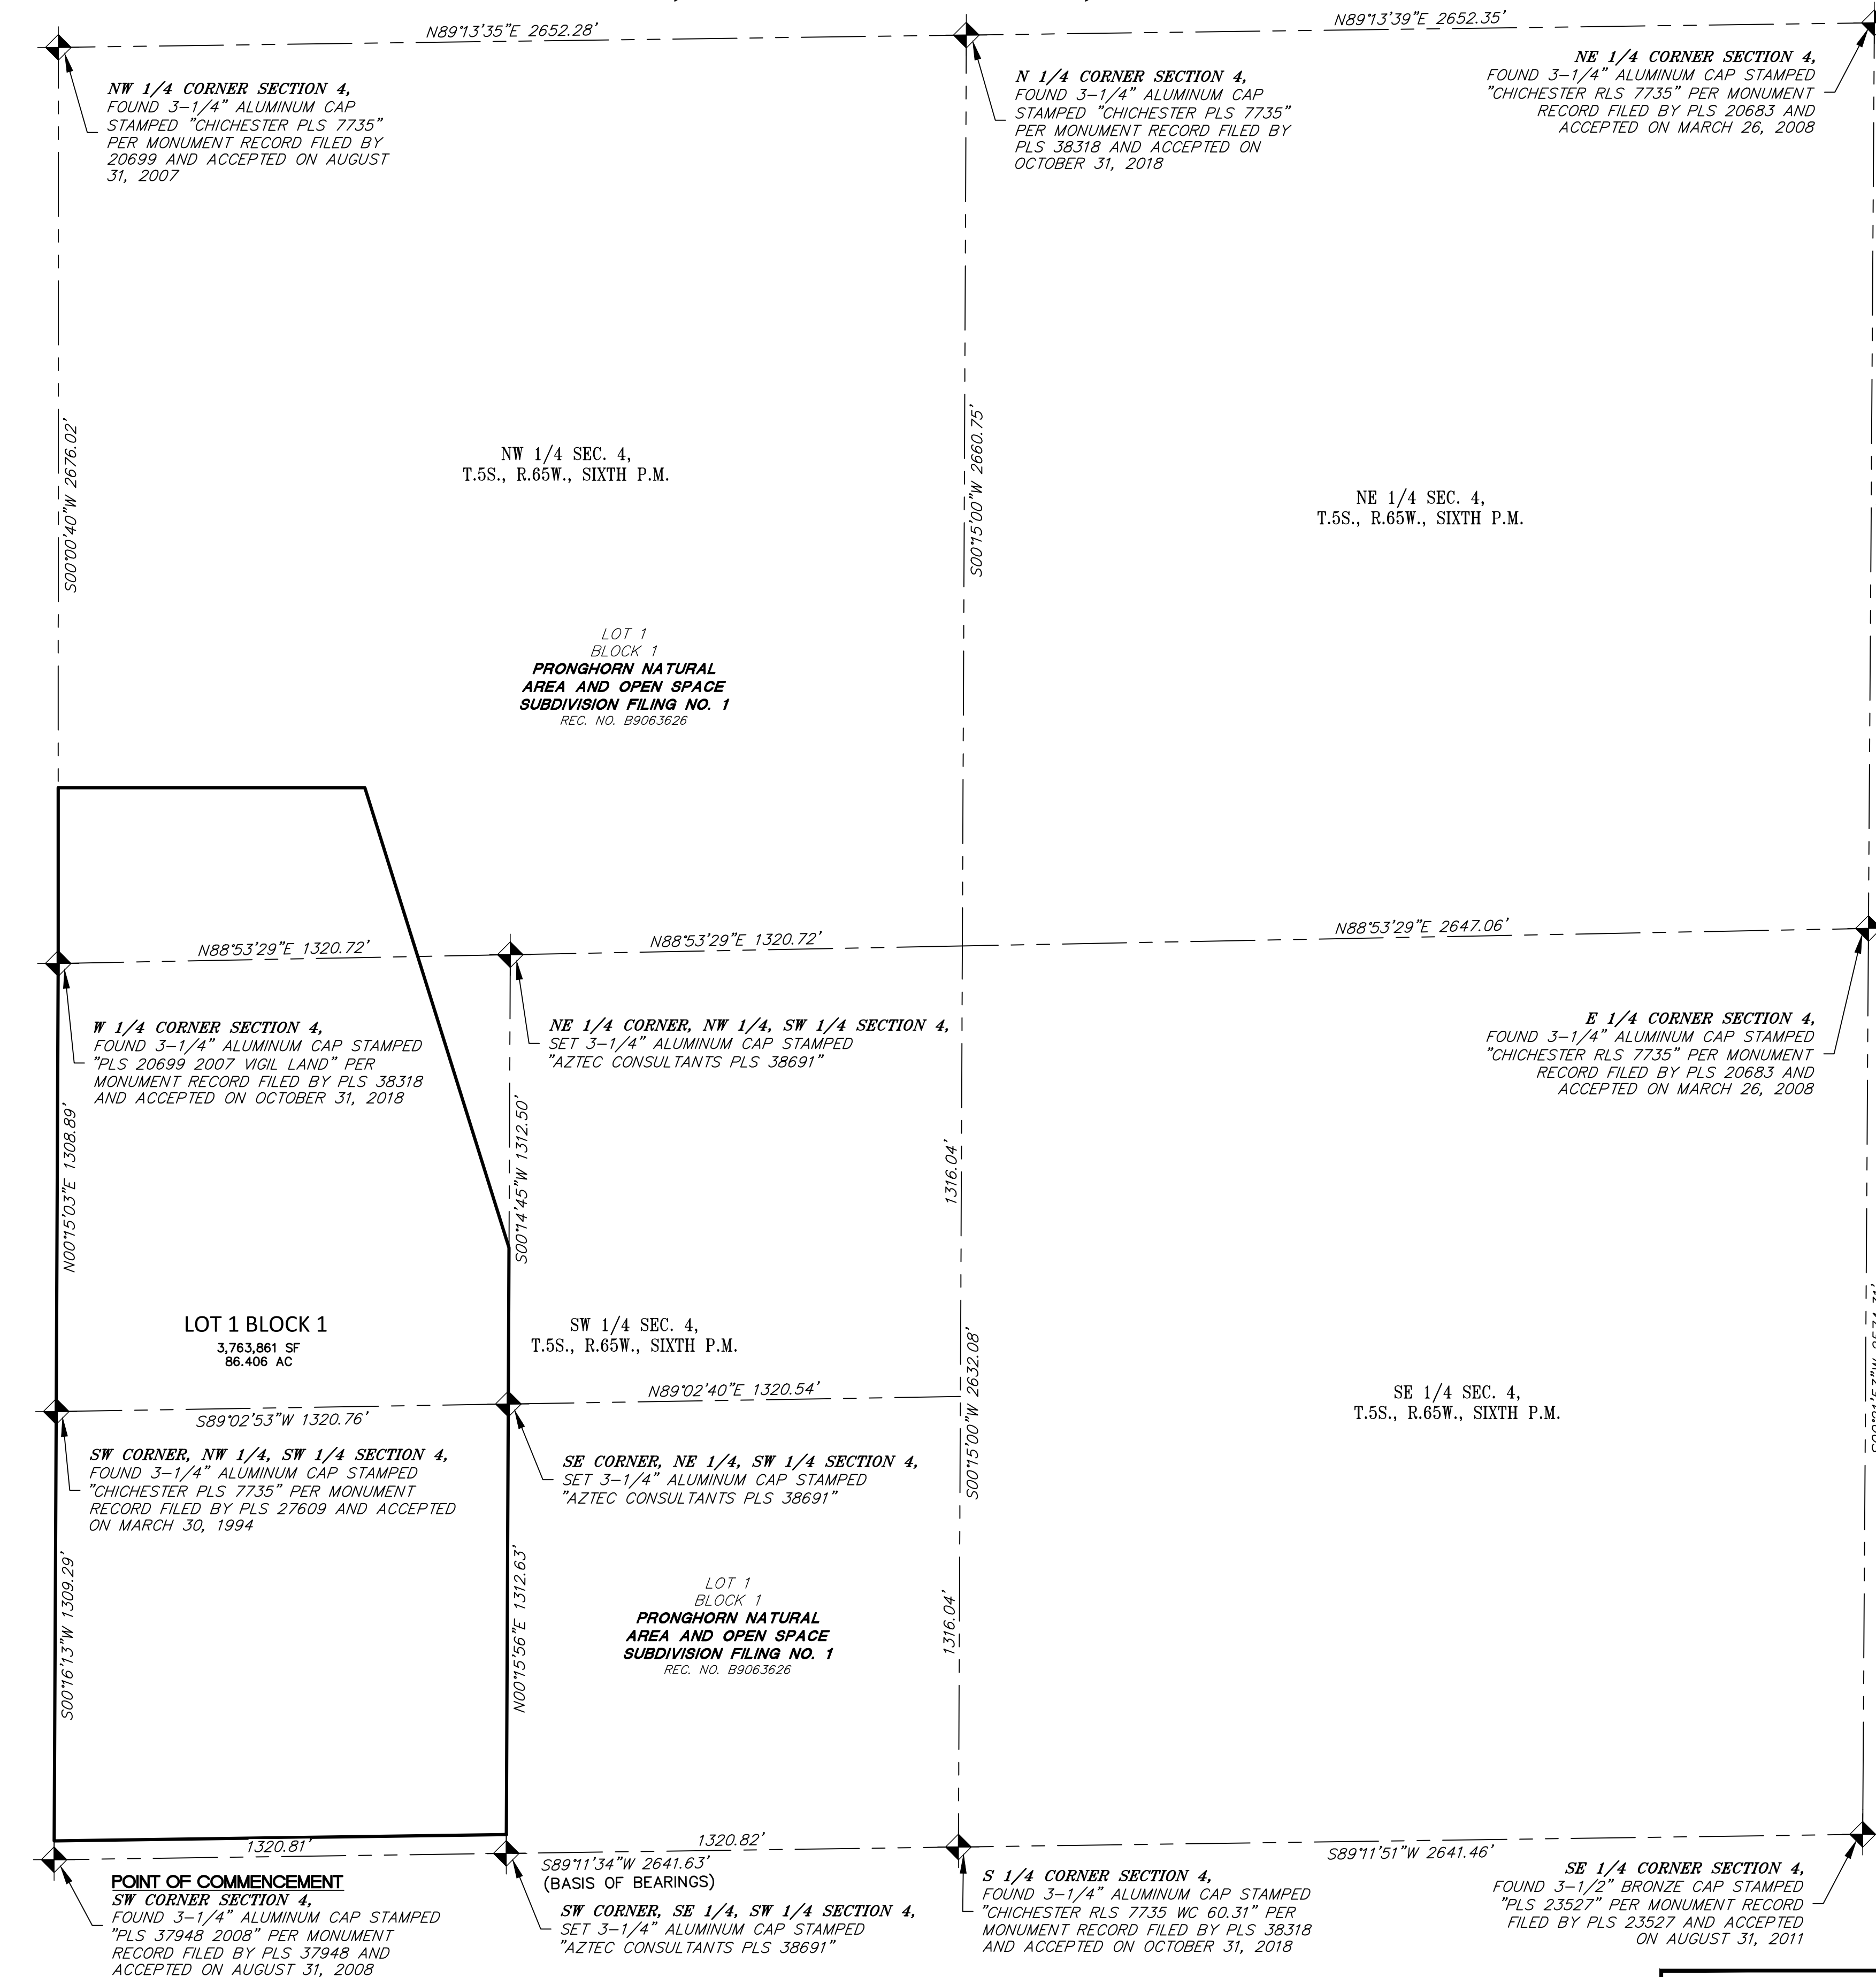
N89°13'35"E 2652.28'

N89°13'39"E 2652.35'

NW 1/4 CORNER SECTION 4,
FOUND 3-1/4" ALUMINUM CAP STAMPED "CHICHESTER PLS 7735" PER MONUMENT RECORD FILED BY 20699 AND ACCEPTED ON AUGUST 31, 2007

N 1/4 CORNER SECTION 4,
FOUND 3-1/4" ALUMINUM CAP STAMPED "CHICHESTER PLS 7735" PER MONUMENT RECORD FILED BY PLS 38318 AND ACCEPTED ON OCTOBER 31, 2018

NE 1/4 CORNER SECTION 4,
FOUND 3-1/4" ALUMINUM CAP STAMPED "CHICHESTER RLS 7735" PER MONUMENT RECORD FILED BY PLS 20683 AND ACCEPTED ON MARCH 26, 2008

S00°00'40"W 2676.02'

S00°15'00"W 2660.75'

NW 1/4 SEC. 4,
T.5S., R.65W., SIXTH P.M.

NE 1/4 SEC. 4,
T.5S., R.65W., SIXTH P.M.

LOT 1
BLOCK 1
PRONGHORN NATURAL AREA AND OPEN SPACE SUBDIVISION FILING NO. 1
REC. NO. B9063626

N88°53'29"E 1320.72'

N88°53'29"E 1320.72'

N88°53'29"E 2647.06'

W 1/4 CORNER SECTION 4,
FOUND 3-1/4" ALUMINUM CAP STAMPED "PLS 20699 2007 VIGIL LAND" PER MONUMENT RECORD FILED BY PLS 38318 AND ACCEPTED ON OCTOBER 31, 2018

NE 1/4 CORNER, NW 1/4, SW 1/4 SECTION 4,
SET 3-1/4" ALUMINUM CAP STAMPED "AZTEC CONSULTANTS PLS 38691"

E 1/4 CORNER SECTION 4,
FOUND 3-1/4" ALUMINUM CAP STAMPED "CHICHESTER RLS 7735" PER MONUMENT RECORD FILED BY PLS 20683 AND ACCEPTED ON MARCH 26, 2008

N00°15'03"E 1308.89'

S00°14'45"W 1312.50'

1316.04'

LOT 1 BLOCK 1
3,763,861 SF
86.406 AC

SW 1/4 SEC. 4,
T.5S., R.65W., SIXTH P.M.

S00°15'00"W 2632.08'

N89°02'40"E 1320.54'

S89°02'53"W 1320.76'

SE 1/4 SEC. 4,
T.5S., R.65W., SIXTH P.M.

SW CORNER, NW 1/4, SW 1/4 SECTION 4,
FOUND 3-1/4" ALUMINUM CAP STAMPED "CHICHESTER PLS 7735" PER MONUMENT RECORD FILED BY PLS 27609 AND ACCEPTED ON MARCH 30, 1994

SE CORNER, NE 1/4, SW 1/4 SECTION 4,
SET 3-1/4" ALUMINUM CAP STAMPED "AZTEC CONSULTANTS PLS 38691"

S00°16'13"W 1309.29'

N00°15'56"E 1312.63'

LOT 1
BLOCK 1
PRONGHORN NATURAL AREA AND OPEN SPACE SUBDIVISION FILING NO. 1
REC. NO. B9063626

1316.04'

1320.81'

1320.82'

S89°11'34"W 2641.63'
(BASIS OF BEARINGS)

S89°11'51"W 2641.46'

POINT OF COMMENCEMENT
SW CORNER SECTION 4,
FOUND 3-1/4" ALUMINUM CAP STAMPED "PLS 37948 2008" PER MONUMENT RECORD FILED BY PLS 37948 AND ACCEPTED ON AUGUST 31, 2008

SW CORNER, SE 1/4, SW 1/4 SECTION 4,
SET 3-1/4" ALUMINUM CAP STAMPED "AZTEC CONSULTANTS PLS 38691"

S 1/4 CORNER SECTION 4,
FOUND 3-1/4" ALUMINUM CAP STAMPED "CHICHESTER RLS 7735 WC 60.31" PER MONUMENT RECORD FILED BY PLS 38318 AND ACCEPTED ON OCTOBER 31, 2018

SE 1/4 CORNER SECTION 4,
FOUND 3-1/2" BRONZE CAP STAMPED "PLS 23527" PER MONUMENT RECORD FILED BY PLS 23527 AND ACCEPTED ON AUGUST 31, 2011

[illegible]